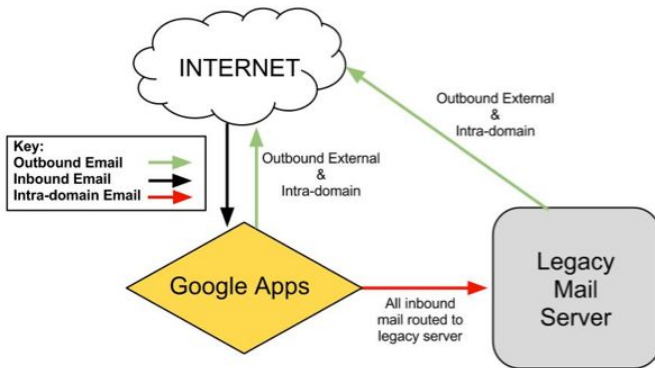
INTERNET

Outbound External
&
Intra-domain

Key:
Outbound Email
Inbound Email
Intra-domain Email

Outbound External
&
Intra-domain

Google Apps

All inbound mail routed to legacy server

Legacy Mail Server